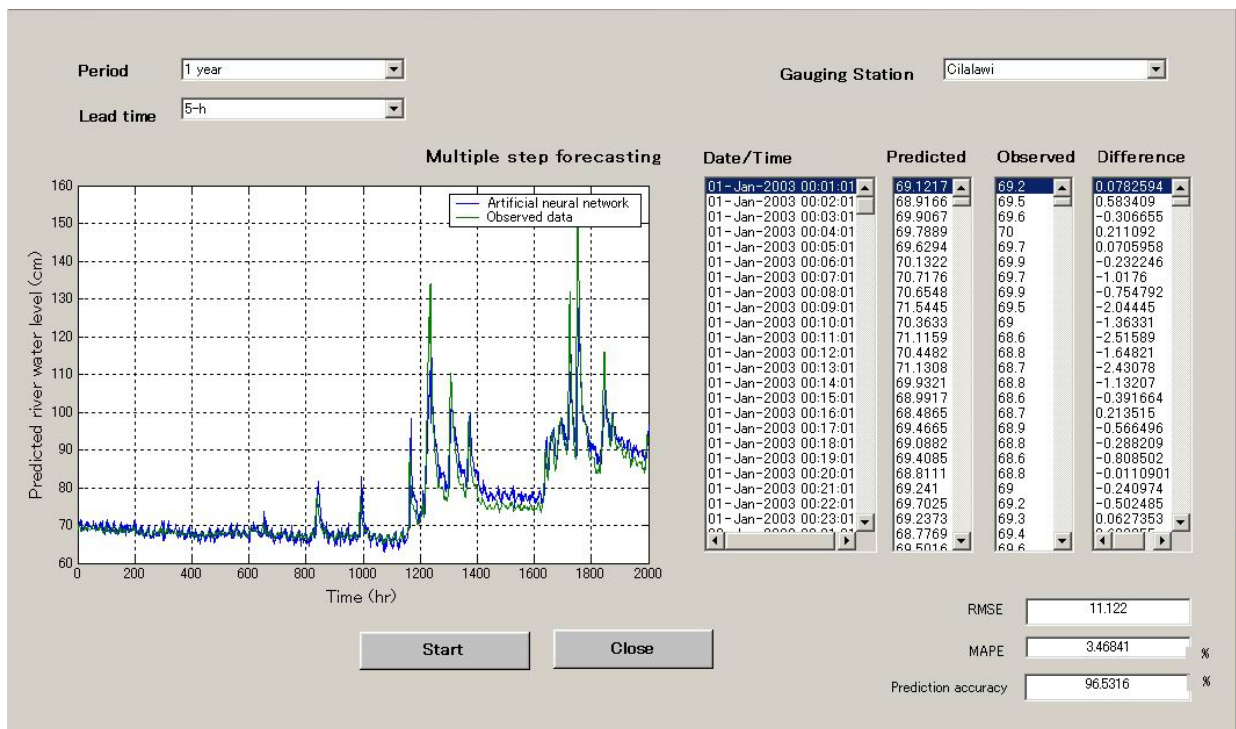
Period 1 year

Lead time 5-h

Gauging Station Cilalawi

Multiple step forecasting

Artificial neural network
Observed data

160
150
140
130
120
110
100
90
80
70
60

Predicted river water level (cm)

0 200 400 600 800 1000 1200 1400 1600 1800 2000

Time (hr)

| Date/Time | Predicted | Observed | Difference |
|---|---|---|---|
| 01-Jan-2003 00:01:01 | 69.1217 | 69.2 | 0.0782594 |
| 01-Jan-2003 00:02:01 | 68.9166 | 69.5 | 0.583409 |
| 01-Jan-2003 00:03:01 | 69.9067 | 69.6 | -0.306655 |
| 01-Jan-2003 00:04:01 | 69.7889 | 70 | 0.211092 |
| 01-Jan-2003 00:05:01 | 69.6294 | 69.7 | 0.0705958 |
| 01-Jan-2003 00:06:01 | 70.1322 | 69.9 | -0.232246 |
| 01-Jan-2003 00:07:01 | 70.7176 | 69.7 | -1.0176 |
| 01-Jan-2003 00:08:01 | 70.6548 | 69.9 | -0.754792 |
| 01-Jan-2003 00:09:01 | 71.5445 | 69.5 | -2.04445 |
| 01-Jan-2003 00:10:01 | 70.3633 | 69 | -1.36331 |
| 01-Jan-2003 00:11:01 | 71.1159 | 68.6 | -2.51589 |
| 01-Jan-2003 00:12:01 | 70.4482 | 68.8 | -1.64821 |
| 01-Jan-2003 00:13:01 | 71.1308 | 68.7 | -2.43078 |
| 01-Jan-2003 00:14:01 | 69.9321 | 68.8 | -1.13207 |
| 01-Jan-2003 00:15:01 | 68.9917 | 68.6 | -0.391664 |
| 01-Jan-2003 00:16:01 | 68.4865 | 68.7 | 0.213515 |
| 01-Jan-2003 00:17:01 | 69.4665 | 68.9 | -0.566496 |
| 01-Jan-2003 00:18:01 | 69.0882 | 68.8 | -0.288209 |
| 01-Jan-2003 00:19:01 | 69.4085 | 68.6 | -0.808502 |
| 01-Jan-2003 00:20:01 | 68.8111 | 68.8 | -0.0110901 |
| 01-Jan-2003 00:21:01 | 69.241 | 69 | -0.240974 |
| 01-Jan-2003 00:22:01 | 69.7025 | 69.2 | -0.502485 |
| 01-Jan-2003 00:23:01 | 69.2373 | 69.3 | 0.0627353 |
| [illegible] | 68.7769 | 69.4 | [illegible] |
| | 69.5016 | 69.6 | |

RMSE 11.122

MAPE 3.46841 %

Prediction accuracy 96.5316 %

Start

Close